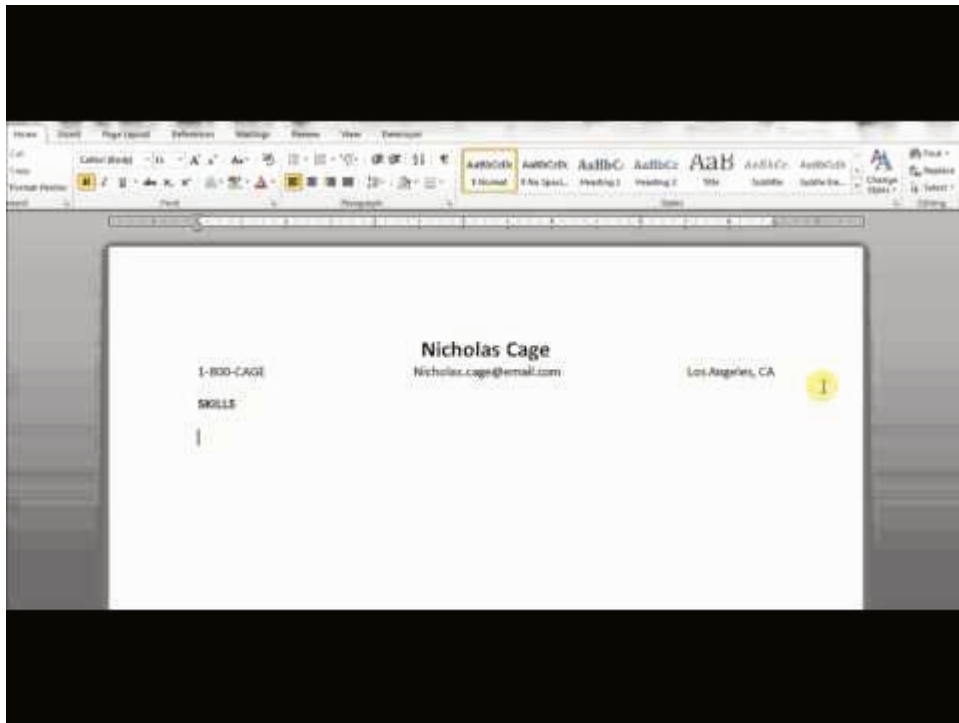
Home Insert Page Layout References Mailings Review View Developer

Cut
Copy
Format Painter
Clipboard

Calibri (Body) 11 A A Aa
B I U abe x, x² A
Font

Paragraph

AaBbCcDc AaBbCcDc AaBbC AaBbCc AaB AaBbCc AaBbCcDc
¶ Normal ¶ No Spaci... Heading 1 Heading 2 Title Subtitle Subtle Em...
Styles

Change Styles

Find
Replace
Select
Editing

Nicholas Cage

1-800-CAGE Nicholas.cage@email.com Los Angeles, CA

SKILLS